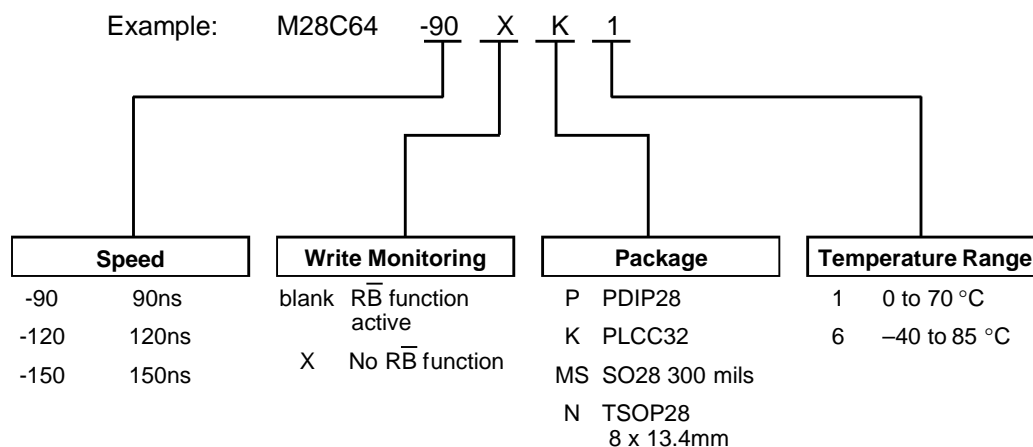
Example: M28C64 -90 X K 1

Speed

-90 90ns
-120 120ns
-150 150ns

Write Monitoring

blank $R\overline{B}$ function active
X No $R\overline{B}$ function

Package

P PDIP28
K PLCC32
MS SO28 300 mils
N TSOP28 8 x 13.4mm

Temperature Range

1 0 to 70 °C
6 –40 to 85 °C